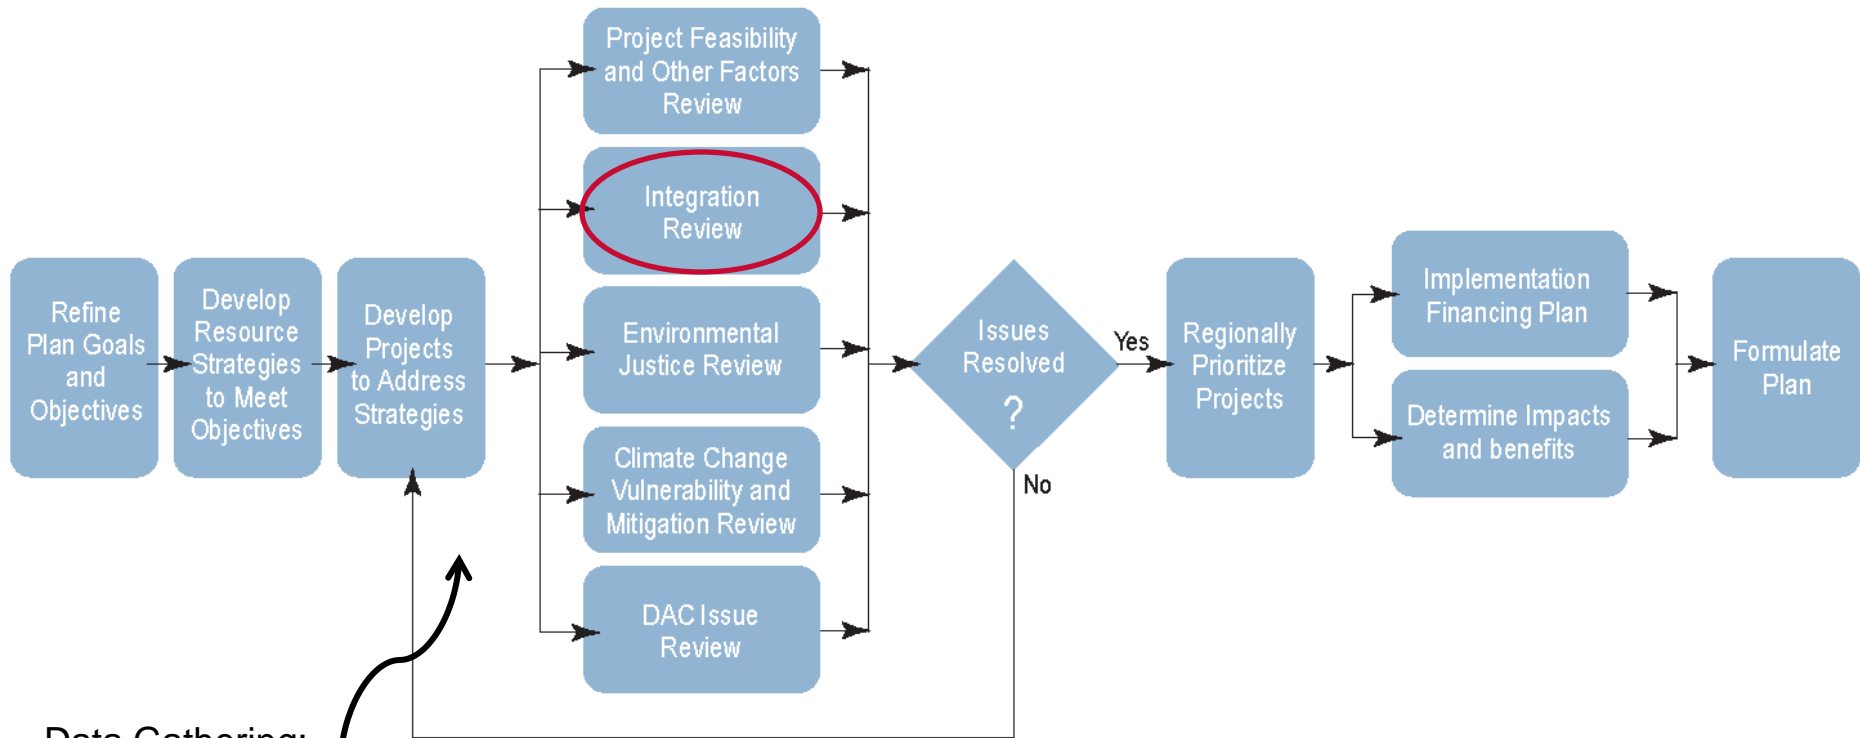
Refine Plan Goals and Objectives

Develop Resource Strategies to Meet Objectives

Develop Projects to Address Strategies

Project Feasibility and Other Factors Review

Integration Review

Environmental Justice Review

Climate Change Vulnerability and Mitigation Review

DAC Issue Review

Issues Resolved ?

Yes

No

Regionally Prioritize Projects

Implementation Financing Plan

Determine Impacts and benefits

Formulate Plan

Data Gathering: